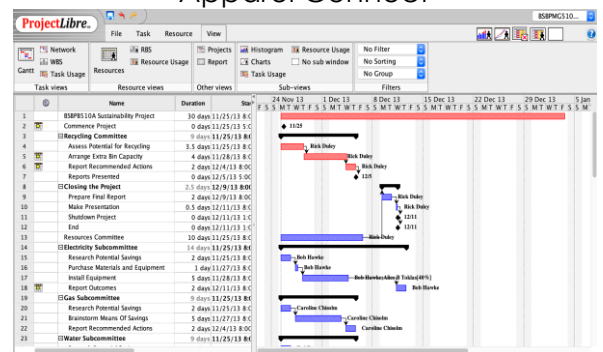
Apparel Connect

ProjectLibre.

File Task Resource View

BSBPMG510...

Gantt
Network
WBS
Task Usage
Task views

Resources
RBS
Resource Usage
Resource views

Projects
Report
Other views

Histogram
Charts
Task Usage
Resource Usage
No sub window
Sub-views

No Filter
No Sorting
No Group
Filters

| | | Name | Duration | Start |
|---|---|---|---|---|
| 1 | | BSBPBS510A Sustainability Project | 30 days | 11/25/13 8:0 |
| 2 | | Commence Project | 0 days | 11/25/13 5:0 |
| 3 | | ⊟Recycling Committee | 9 days | 11/25/13 8:0 |
| 4 | | Assess Potential for Recycling | 3.5 days | 11/25/13 8:0 |
| 5 | | Arrange Extra Bin Capacity | 4 days | 11/28/13 8:0 |
| 6 | | Report Recommended Actions | 2 days | 12/4/13 8:0 |
| 7 | | Reports Presented | 0 days | 12/5/13 5:0 |
| 8 | | ⊟Closing the Project | 2.5 days | 12/9/13 8:0 |
| 9 | | Prepare Final Report | 2 days | 12/9/13 8:0 |
| 10 | | Make Presentation | 0.5 days | 12/11/13 8:0 |
| 11 | | Shutdown Project | 0 days | 12/11/13 1:0 |
| 12 | | End | 0 days | 12/11/13 1:0 |
| 13 | | Resources Committee | 10 days | 11/25/13 8:0 |
| 14 | | ⊟Electricity Subcommittee | 14 days | 11/25/13 8:0 |
| 15 | | Research Potential Savings | 2 days | 11/25/13 8:0 |
| 16 | | Purchase Materials and Equipment | 1 day | 11/27/13 8:0 |
| 17 | | Install Equipment | 5 days | 11/28/13 8:0 |
| 18 | | Report Outcomes | 2 days | 12/11/13 8:0 |
| 19 | | ⊟Gas Subcommittee | 9 days | 11/25/13 8:0 |
| 20 | | Research Potential Savings | 2 days | 11/25/13 8:0 |
| 21 | | Brainstorm Means Of Savings | 5 days | 11/27/13 8:0 |
| 22 | | Report Recommended Actions | 2 days | 12/4/13 8:0 |
| 23 | | ⊟Water Subcommittees | 9 days | 11/25/13 8:0 |

24 Nov 13 | 1 Dec 13 | 8 Dec 13 | 15 Dec 13 | 22 Dec 13 | 29 Dec 13 | 5 Jan
F S S M T W T F S S M T W T F S S M T W T F S S M T W T F S S M T W T F S S M T W T F S S M T W T F S S

11/25
Rick Duley
Rick Duley
Rick Duley
12/5
Rick Duley
Rick Duley
12/11
12/11
Rick Duley
Bob Hawke
Bob Hawke
Bob Hawke;Alien Tokko[40%]
Bob Hawke
Caroline Chisolm
Caroline Chisolm
Caroline Chisolm